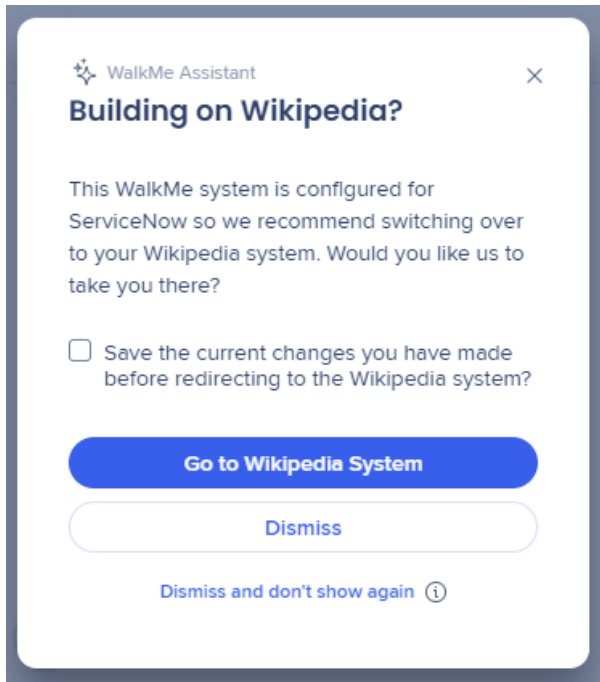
WalkMe Assistant

×

Building on Wikipedia?

This WalkMe system is configured for ServiceNow so we recommend switching over to your Wikipedia system. Would you like us to take you there?

Save the current changes you have made before redirecting to the Wikipedia system?

Go to Wikipedia System

Dismiss

Dismiss and don't show again ⓘ